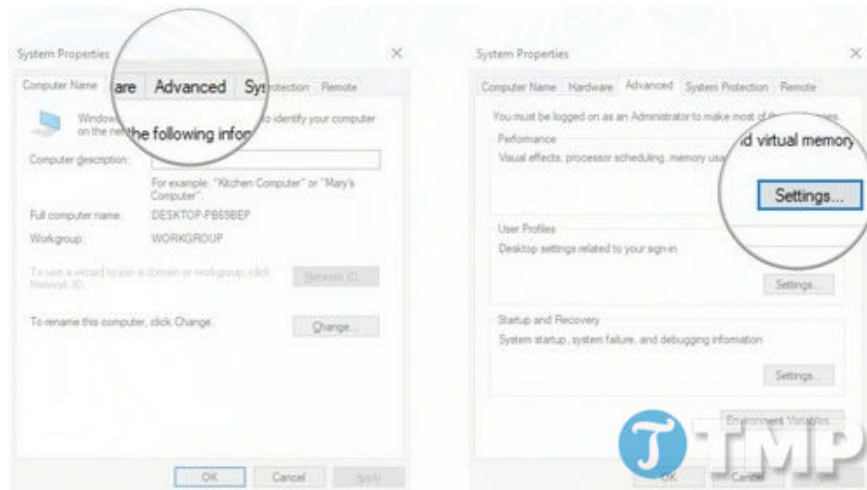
System Properties

×

Computer Name | are | Advanced | Sys | rotection | Remote

Window | the following infor | o identify your computer on the ne

Computer description:

For example: "Kitchen Computer" or "Mary's Computer".

Full computer name: DESKTOP-PB65BEP

Workgroup: WORKGROUP

To use a wizard to join a domain or workgroup, click Network ID.

Network ID...

To rename this computer, click Change.

Change...

OK | Cancel | Apply

System Properties

×

Computer Name | Hardware | Advanced | System Protection | Remote

You must be logged on as an Administrator to make most of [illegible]

Perfomance

Visual effects, processor scheduling, memory usa | d virtual memory

Settings...

User Profiles

Desktop settings related to your sign-in

Settings...

Startup and Recovery

System startup, system failure, and debugging information

Settings...

Environment Variables...

OK | Cancel

TMP